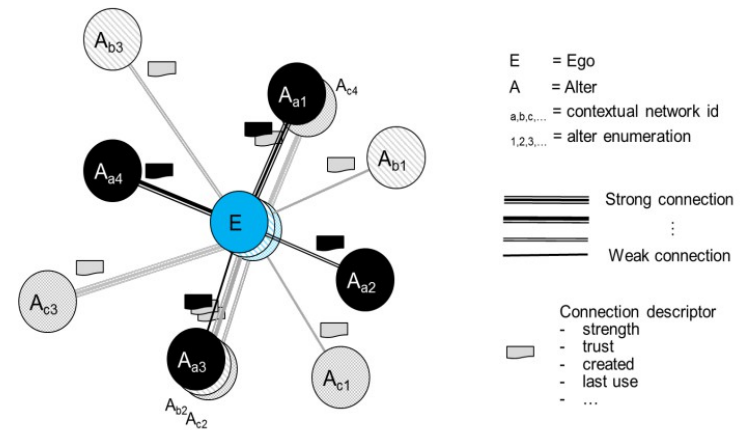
$A_{b3}$

$A_{c4}$

$A_{a1}$

$A_{a4}$

$A_{b1}$

E

$A_{a2}$

$A_{c3}$

$A_{a3}$

$A_{c1}$

$A_{b2}$ $A_{c2}$

E = Ego

A = Alter

$_{a,b,c,...}$ = contextual network id

$_{1,2,3,...}$ = alter enumeration

Strong connection

⋮

Weak connection

Connection descriptor
- strength
- trust
- created
- last use
- …